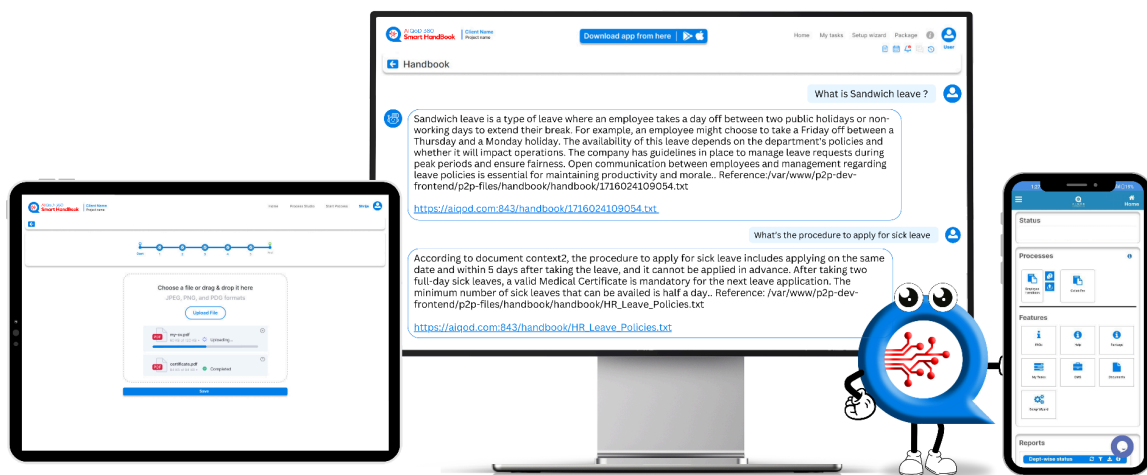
AiQoD Smart HandBook | Client Name Project name

Download app from here

Home My tasks Setup wizard Package

User

Handbook

What is Sandwich leave ?

Sandwich leave is a type of leave where an employee takes a day off between two public holidays or non-working days to extend their break. For example, an employee might choose to take a Friday off between a Thursday and a Monday holiday. The availability of this leave depends on the department's policies and whether it will impact operations. The company has guidelines in place to manage leave requests during peak periods and ensure fairness. Open communication between employees and management regarding leave policies is essential for maintaining productivity and morale.. Reference:/var/www/p2p-dev-frontend/p2p-files/handbook/handbook/1716024109054.txt

https://aiqod.com:843/handbook/1716024109054.txt

What's the procedure to apply for sick leave

According to document context2, the procedure to apply for sick leave includes applying on the same date and within 5 days after taking the leave, and it cannot be applied in advance. After taking two full-day sick leaves, a valid Medical Certificate is mandatory for the next leave application. The minimum number of sick leaves that can be availed is half a day.. Reference: /var/www/p2p-dev-frontend/p2p-files/handbook/handbook/HR_Leave_Policies.txt

https://aiqod.com:843/handbook/HR_Leave_Policies.txt

Smart HandBook | Client Name Project name

Home Process Studio Start Process

Choose a file or drag & drop it here
JPEG, PNG, and PDG formats

Upload File

my-cv.pdf
Uploading...

certificate.pdf
Completed

Save

Home

Status

Processes

Features

Reports

Dept-wise status